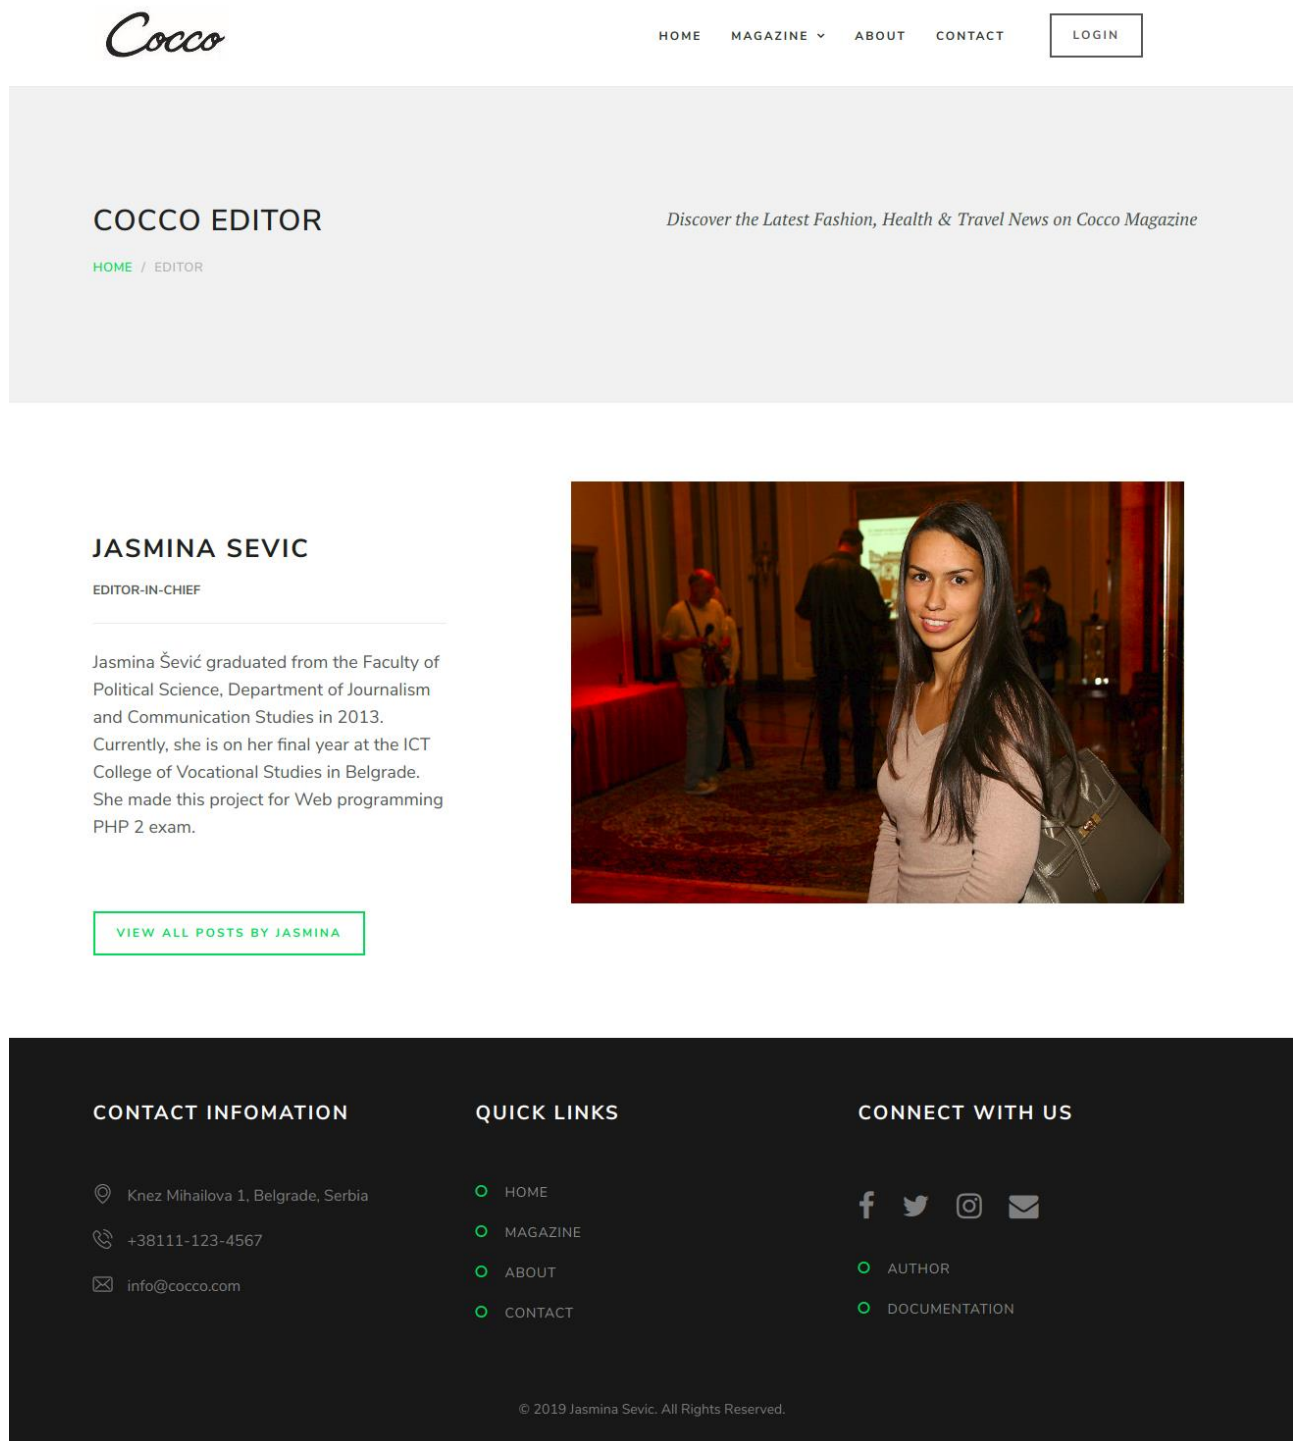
Cocco

HOME MAGAZINE ABOUT CONTACT LOGIN

COCCO EDITOR

Discover the Latest Fashion, Health & Travel News on Cocco Magazine

HOME / EDITOR

JASMINA SEVIC

EDITOR-IN-CHIEF

Jasmina Šević graduated from the Faculty of Political Science, Department of Journalism and Communication Studies in 2013. Currently, she is on her final year at the ICT College of Vocational Studies in Belgrade. She made this project for Web programming PHP 2 exam.

VIEW ALL POSTS BY JASMINA

CONTACT INFOMATION

Knez Mihailova 1, Belgrade, Serbia

+38111-123-4567

info@cocco.com

QUICK LINKS

HOME
MAGAZINE
ABOUT
CONTACT

CONNECT WITH US

AUTHOR
DOCUMENTATION

© 2019 Jasmina Sevic. All Rights Reserved.